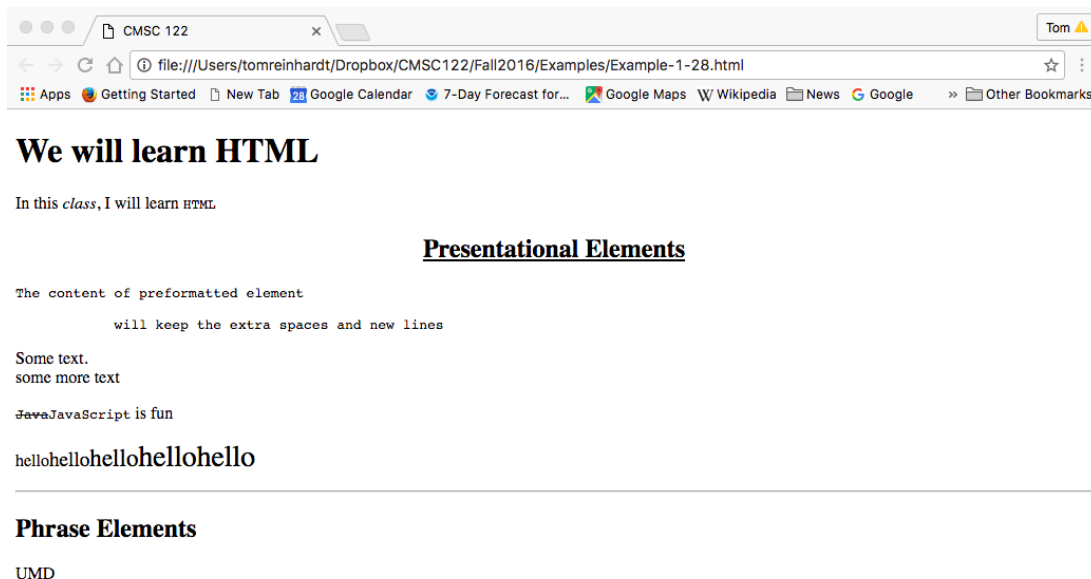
CMSC 122

Tom

file:///Users/tomreinhardt/Dropbox/CMSC122/Fall2016/Examples/Example-1-28.html

Apps Getting Started New Tab 28 Google Calendar 7-Day Forecast for... Google Maps Wikipedia News Google » Other Bookmarks

# We will learn HTML

In this *class*, I will learn HTML

## Presentational Elements

The content of preformatted element

            will keep the extra spaces and new lines

Some text.
some more text

~~Java~~JavaScript is fun

hellohellohellohellohello

### Phrase Elements

UMD